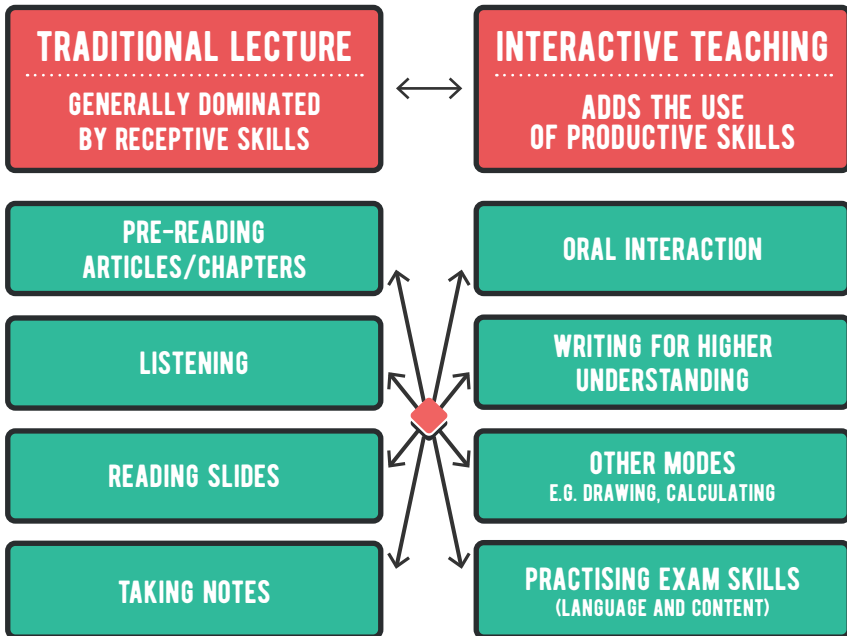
TRADITIONAL LECTURE

GENERALLY DOMINATED BY RECEPTIVE SKILLS

INTERACTIVE TEACHING

ADDS THE USE OF PRODUCTIVE SKILLS

PRE-READING ARTICLES/CHAPTERS

LISTENING

READING SLIDES

TAKING NOTES

ORAL INTERACTION

WRITING FOR HIGHER UNDERSTANDING

OTHER MODES
E.G. DRAWING, CALCULATING

PRACTISING EXAM SKILLS
(LANGUAGE AND CONTENT)